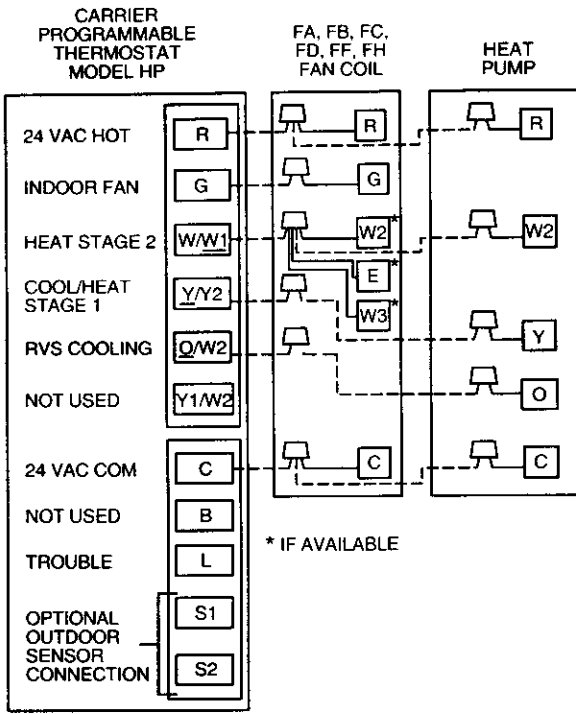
CARRIER PROGRAMMABLE THERMOSTAT MODEL HP

FA, FB, FC, FD, FF, FH FAN COIL

HEAT PUMP

24 VAC HOT
R

INDOOR FAN
G

HEAT STAGE 2
W/W1

COOL/HEAT STAGE 1
Y/Y2

RVS COOLING
O/W2

NOT USED
Y1/W2

24 VAC COM
C

NOT USED
B

TROUBLE
L

OPTIONAL OUTDOOR SENSOR CONNECTION
S1
S2

R
G
W2*
E*
W3*
C

R
W2
Y
O
C

* IF AVAILABLE